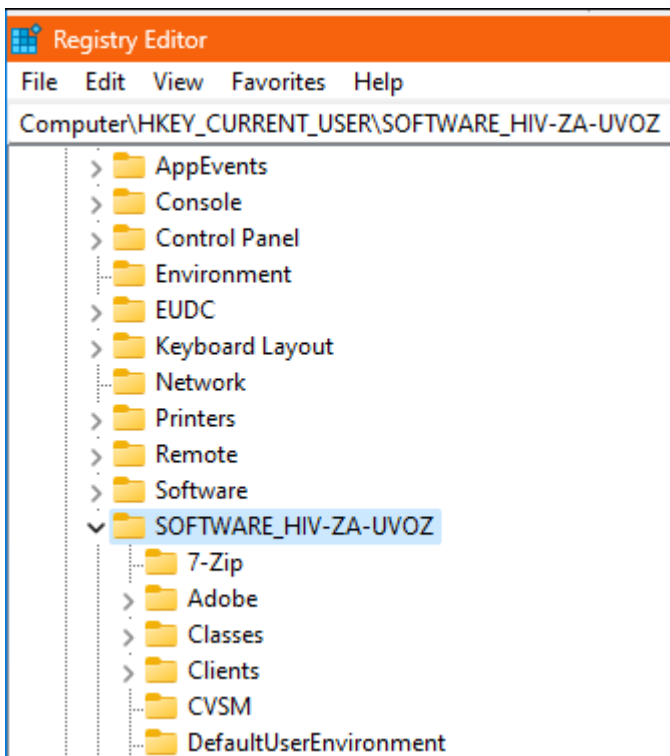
Registry Editor

File Edit View Favorites Help

Computer\HKEY_CURRENT_USER\SOFTWARE_HIV-ZA-UVOZ

AppEvents
Console
Control Panel
Environment
EUDC
Keyboard Layout
Network
Printers
Remote
Software
SOFTWARE_HIV-ZA-UVOZ
7-Zip
Adobe
Classes
Clients
CVSM
DefaultUserEnvironment